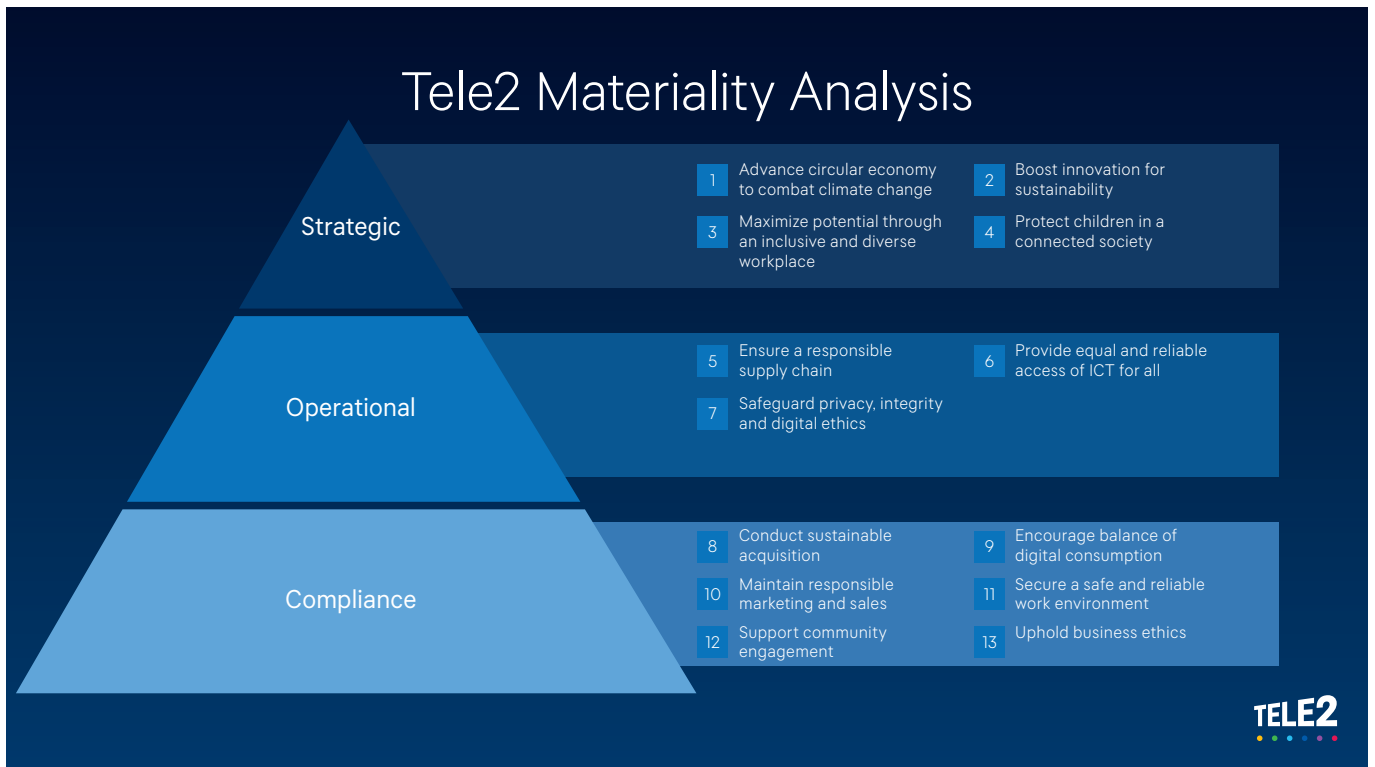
Tele2 Materiality Analysis

Strategic

1 Advance circular economy to combat climate change

2 Boost innovation for sustainability

3 Maximize potential through an inclusive and diverse workplace

4 Protect children in a connected society

Operational

5 Ensure a responsible supply chain

6 Provide equal and reliable access of ICT for all

7 Safeguard privacy, integrity and digital ethics

Compliance

8 Conduct sustainable acquisition

9 Encourage balance of digital consumption

10 Maintain responsible marketing and sales

11 Secure a safe and reliable work environment

12 Support community engagement

13 Uphold business ethics

TELE2